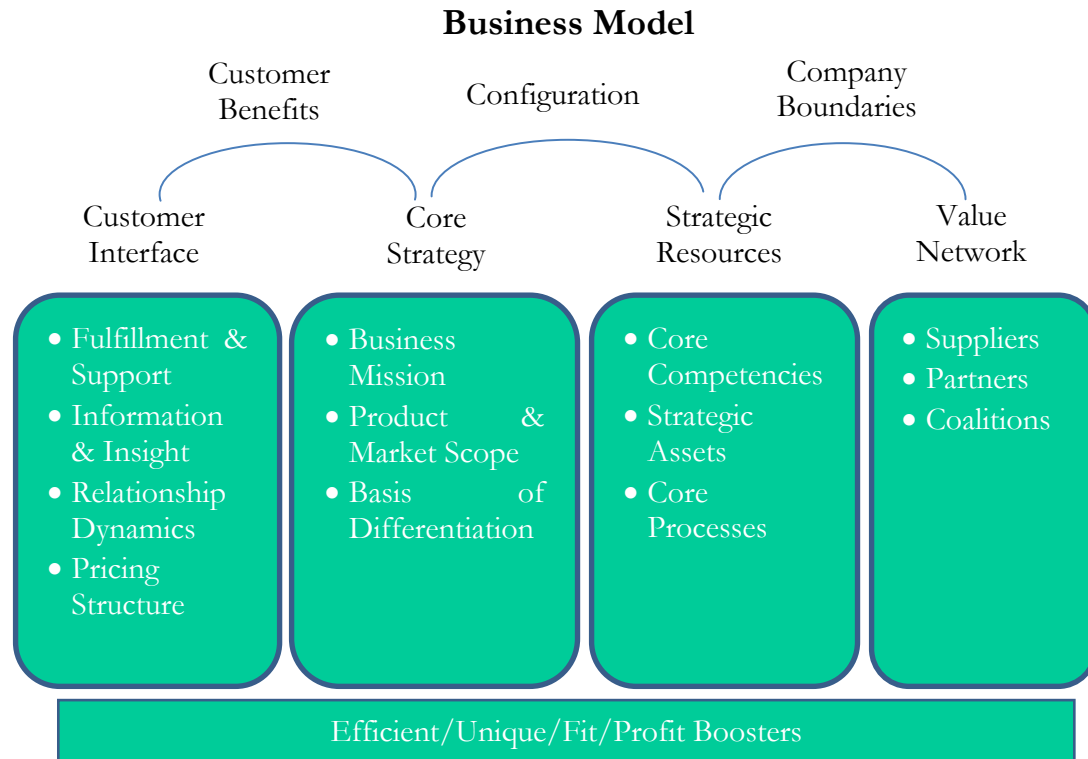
Business Model

Customer Benefits

Configuration

Company Boundaries

Customer Interface

Core Strategy

Strategic Resources

Value Network

- Fulfillment & Support
- Information & Insight
- Relationship Dynamics
- Pricing Structure

- Business Mission
- Product & Market Scope
- Basis of Differentiation

- Core Competencies
- Strategic Assets
- Core Processes

- Suppliers
- Partners
- Coalitions

Efficient/Unique/Fit/Profit Boosters